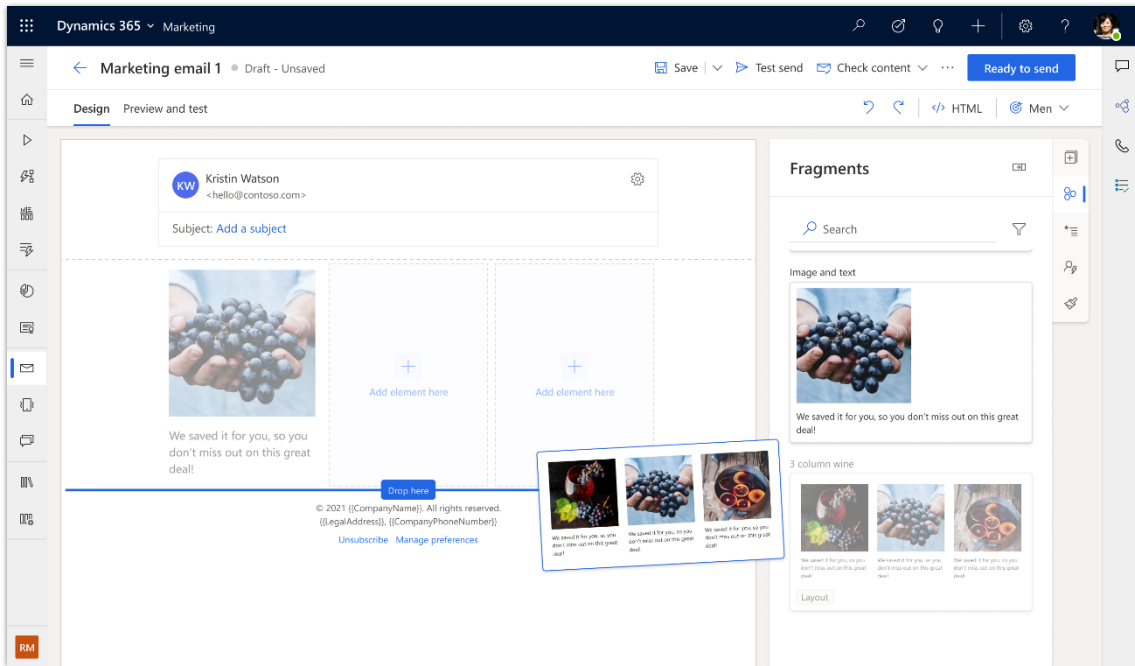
Dynamics 365 Marketing

Marketing email 1 • Draft - Unsaved

Save | Test send | Check content | ··· | Ready to send

Design Preview and test

HTML | Men

Kristin Watson
<hello@contoso.com>

Subject: Add a subject

We saved it for you, so you don't miss out on this great deal!

Add element here

Add element here

Drop here

© 2021 {{CompanyName}}. All rights reserved.
{{LegalAddress}}, {{CompanyPhoneNumber}}

Unsubscribe Manage preferences

We saved it for you, so you don't miss out on this great deal!

We saved it for you, so you don't miss out on this great deal!

We saved it for you, so you don't miss out on this great deal!

Fragments

Search

Image and text

We saved it for you, so you don't miss out on this great deal!

3 column wine

We saved it for you, so you don't miss out on this great deal!

We saved it for you, so you don't miss out on this great deal!

We saved it for you, so you don't miss out on this great deal!

Layout

RM